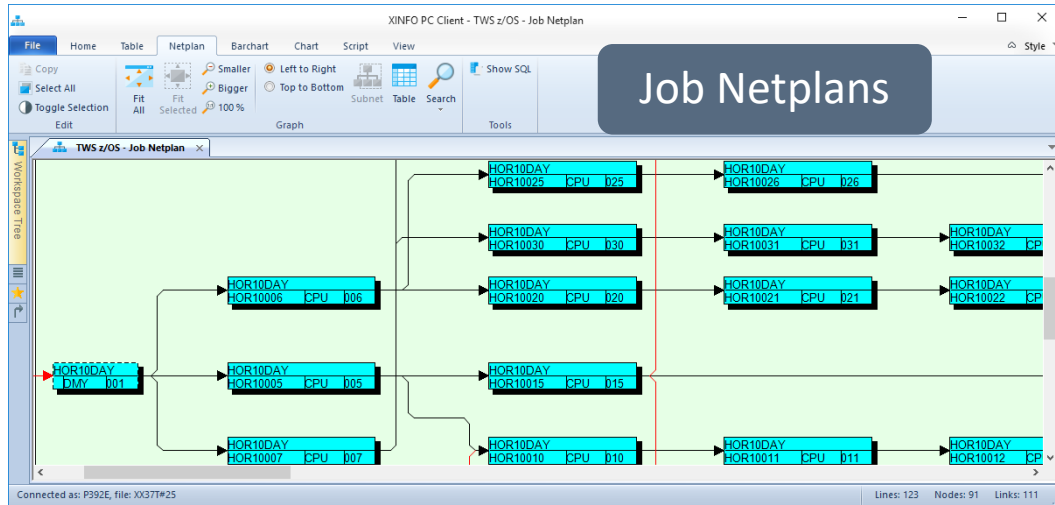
XINFO PC Client - TWS z/OS - Job Netplan

File Home Table Netplan Barchart Chart Script View

Style

Copy
Select All
Toggle Selection
Edit

Fit All
Fit Selected
Smaller
Bigger
100 %
Left to Right
Top to Bottom
Subnet
Table
Search
Graph

Show SQL
Tools

Job Netplans

TWS z/OS - Job Netplan

Workspace Tree

HOR10DAY
HOR10025 CPU 025

HOR10DAY
HOR10026 CPU 026

HOR10DAY
HOR10030 CPU 030

HOR10DAY
HOR10031 CPU 031

HOR10DAY
HOR10032 C

HOR10DAY
HOR10006 CPU 006

HOR10DAY
HOR10020 CPU 020

HOR10DAY
HOR10021 CPU 021

HOR10DAY
HOR10022 CP

HOR10DAY
DMY 001

HOR10DAY
HOR10005 CPU 005

HOR10DAY
HOR10015 CPU 015

HOR10DAY
HOR10007 CPU 007

HOR10DAY
HOR10010 CPU 010

HOR10DAY
HOR10011 CPU 011

HOR10DAY
HOR10012 CP

Connected as: P392E, file: XX37T#25
Lines: 123 Nodes: 91 Links: 111